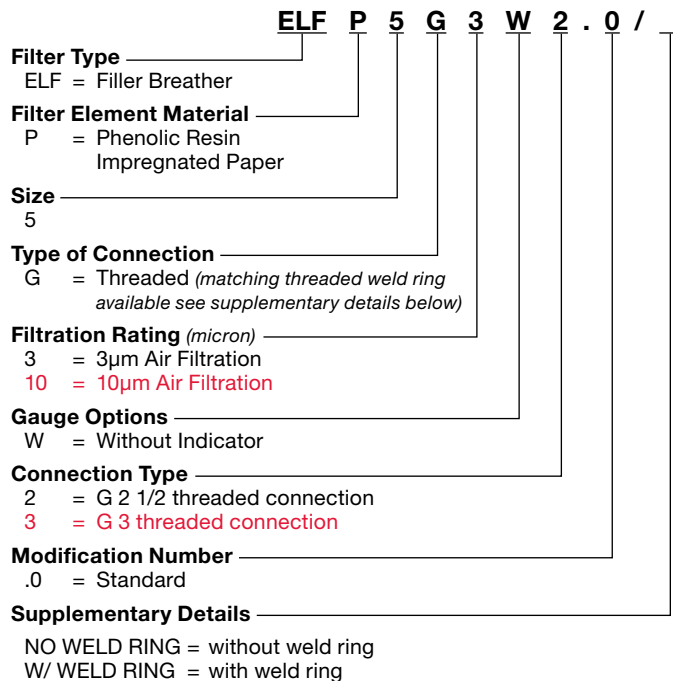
ELF P 5 G 3 W 2 . 0 / _

**Filter Type**
ELF = Filler Breather

**Filter Element Material**
P = Phenolic Resin Impregnated Paper

**Size**
5

**Type of Connection**
G = Threaded *(matching threaded weld ring available see supplementary details below)*

**Filtration Rating** *(micron)*
3 = 3µm Air Filtration
10 = 10µm Air Filtration

**Gauge Options**
W = Without Indicator

**Connection Type**
2 = G 2 1/2 threaded connection
3 = G 3 threaded connection

**Modification Number**
.0 = Standard

**Supplementary Details**

NO WELD RING = without weld ring
W/ WELD RING = with weld ring